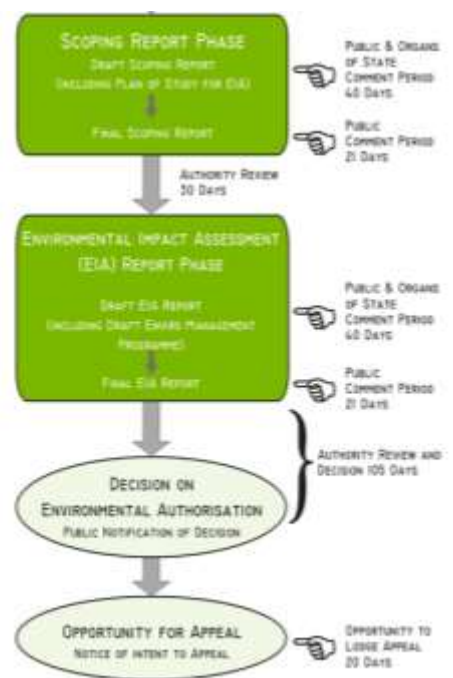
Scoping Report Phase

Draft Scoping Report (including Plan of Study for EIA)

Final Scoping Report

Public & Organs of State Comment Period 40 Days

Public Comment Period 21 Days

Authority Review 30 Days

Environmental Impact Assessment (EIA) Report Phase

Draft EIA Report (including Draft EMGRS Management Programme)

Final EIA Report

Public & Organs of State Comment Period 40 Days

Public Comment Period 21 Days

Authority Review and Decision 105 Days

Decision on Environmental Authorisation

Public Notification of Decision

Opportunity for Appeal

Notice of intent to Appeal

Opportunity to Lodge Appeal 20 Days